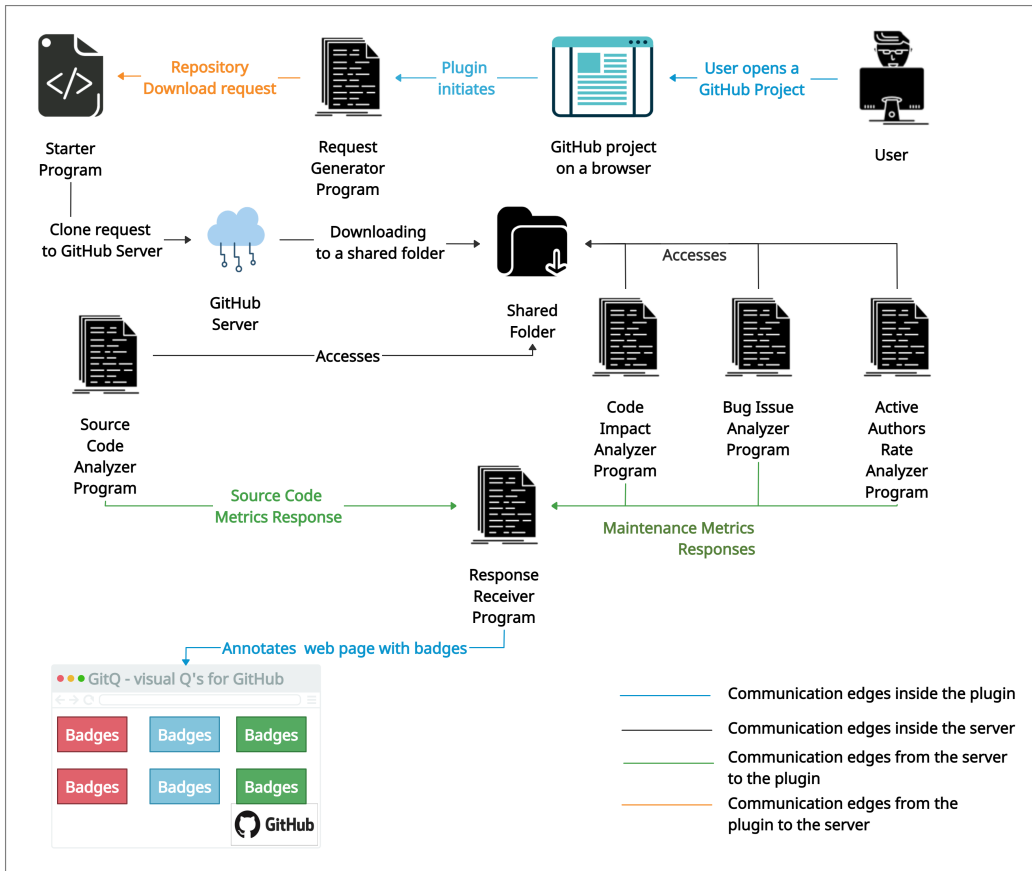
Repository Download request

Plugin initiates

User opens a GitHub Project

Starter Program

Request Generator Program

GitHub project on a browser

User

Clone request to GitHub Server

Downloading to a shared folder

Accesses

GitHub Server

Shared Folder

Accesses

Source Code Analyzer Program

Code Impact Analyzer Program

Bug Issue Analyzer Program

Active Authors Rate Analyzer Program

Source Code Metrics Response

Maintenance Metrics Responses

Response Receiver Program

Annotates web page with badges

GitQ - visual Q's for GitHub

| Badges | Badges | Badges |
|---|---|---|
| Badges | Badges | Badges |

GitHub

Communication edges inside the plugin

Communication edges inside the server

Communication edges from the server to the plugin

Communication edges from the plugin to the server